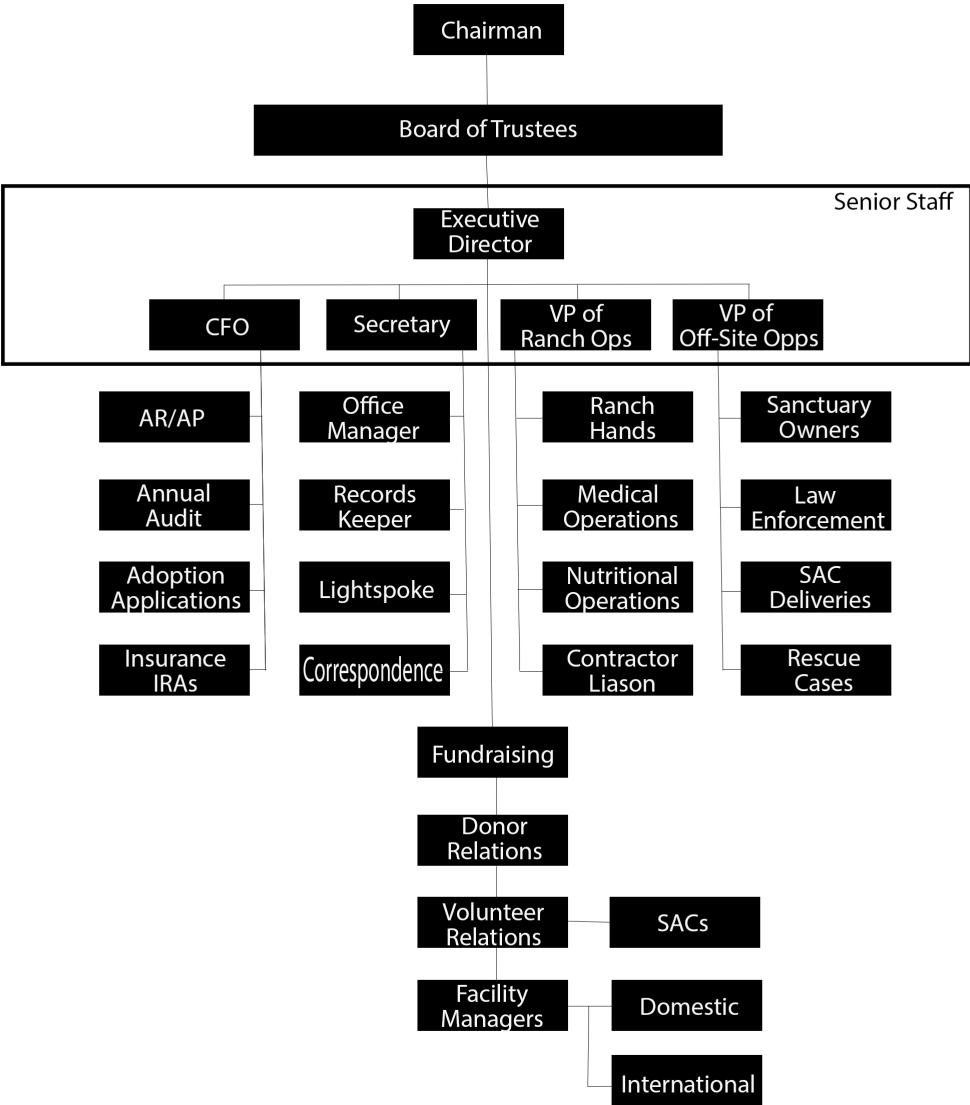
Chairman

Board of Trustees

Senior Staff

Executive Director

CFO

Secretary

VP of Ranch Ops

VP of Off-Site Opps

AR/AP

Annual Audit

Adoption Applications

Insurance IRAs

Office Manager

Records Keeper

Lightspoke

Correspondence

Ranch Hands

Medical Operations

Nutritional Operations

Contractor Liason

Sanctuary Owners

Law Enforcement

SAC Deliveries

Rescue Cases

Fundraising

Donor Relations

Volunteer Relations

SACs

Facility Managers

Domestic

International